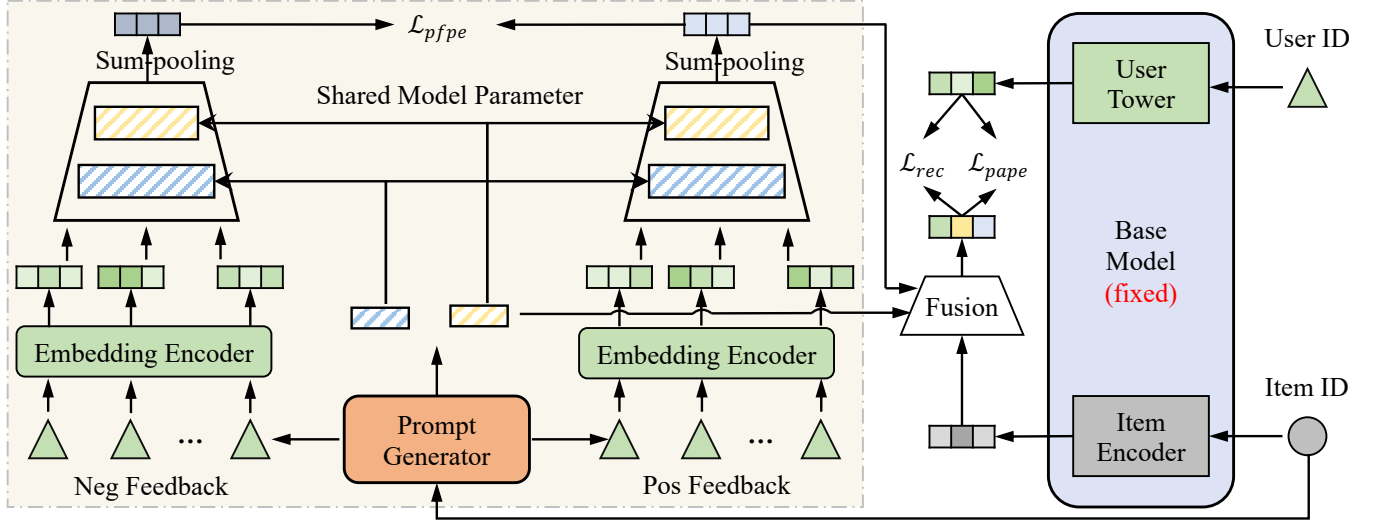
$\mathcal{L}_{pfpe}$

Sum-pooling

Sum-pooling

Shared Model Parameter

User ID

User Tower

$\mathcal{L}_{rec}$ $\mathcal{L}_{pape}$

Base Model (fixed)

Fusion

Embedding Encoder

Embedding Encoder

Prompt Generator

Item ID

Item Encoder

...

...

Neg Feedback

Pos Feedback